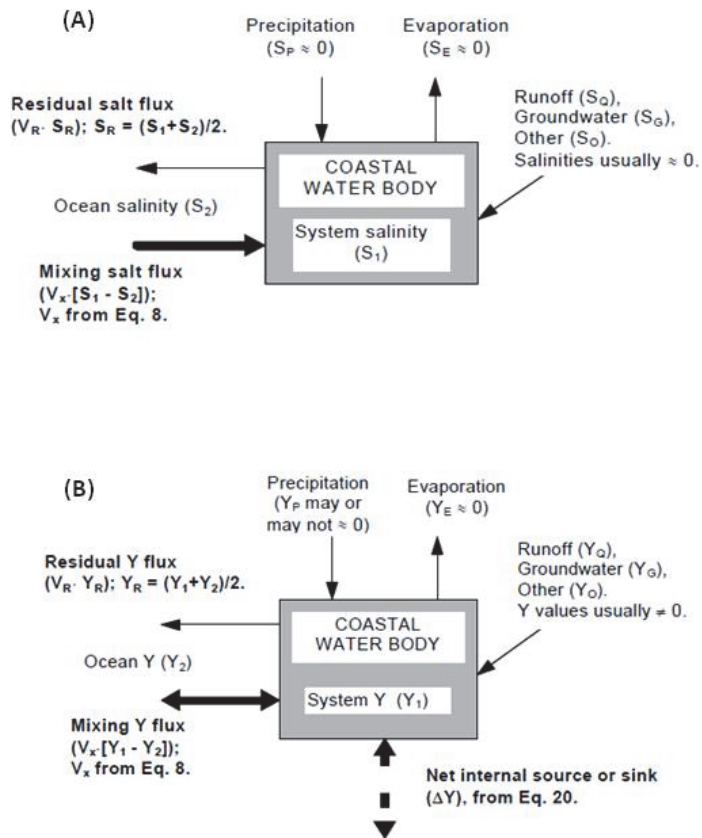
(A)

Precipitation ($S_P \approx 0$)

Evaporation ($S_E \approx 0$)

Residual salt flux ($V_R \cdot S_R$); $S_R = (S_1+S_2)/2$.

Runoff ($S_Q$), Groundwater ($S_G$), Other ($S_O$). Salinities usually $\approx 0$.

COASTAL WATER BODY

Ocean salinity ($S_2$)

System salinity ($S_1$)

Mixing salt flux ($V_X \cdot [S_1 - S_2]$); $V_x$ from Eq. 8.

(B)

Precipitation ($Y_P$ may or may not $\approx 0$)

Evaporation ($Y_E \approx 0$)

Residual Y flux ($V_R \cdot Y_R$); $Y_R = (Y_1+Y_2)/2$.

Runoff ($Y_Q$), Groundwater ($Y_G$), Other ($Y_O$). Y values usually $\neq 0$.

COASTAL WATER BODY

Ocean Y ($Y_2$)

System Y ($Y_1$)

Mixing Y flux ($V_X \cdot [Y_1 - Y_2]$); $V_x$ from Eq. 8.

Net internal source or sink ($\Delta Y$), from Eq. 20.